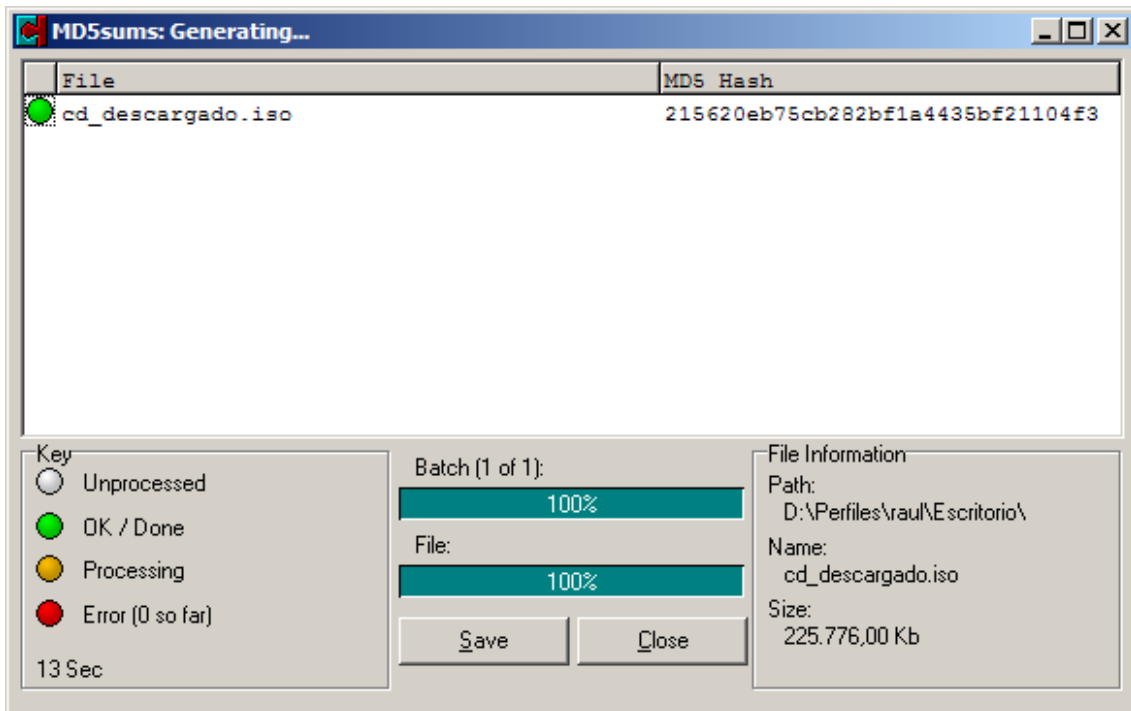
MD5sums: Generating...

| File | MD5 Hash |
|---|---|
| cd_descargado.iso | 215620eb75cb282bf1a4435bf21104f3 |

Key
Unprocessed
OK / Done
Processing
Error (0 so far)
13 Sec

Batch (1 of 1):
100%
File:
100%
Save
Close

File Information
Path:
D:\Perfiles\raul\Escritorio\
Name:
cd_descargado.iso
Size:
225.776,00 Kb